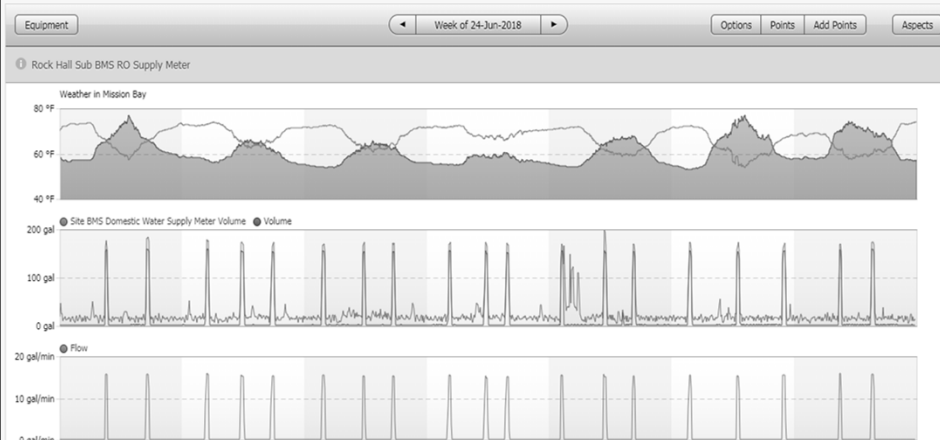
Equipment

◄ Week of 24-Jun-2018 ►

Options Points Add Points Aspects

Rock Hall Sub BMS RO Supply Meter

Weather in Mission Bay

80 °F

60 °F

40 °F

Site BMS Domestic Water Supply Meter Volume Volume

200 gal

100 gal

0 gal

Flow

20 gal/min

10 gal/min

0 gal/min